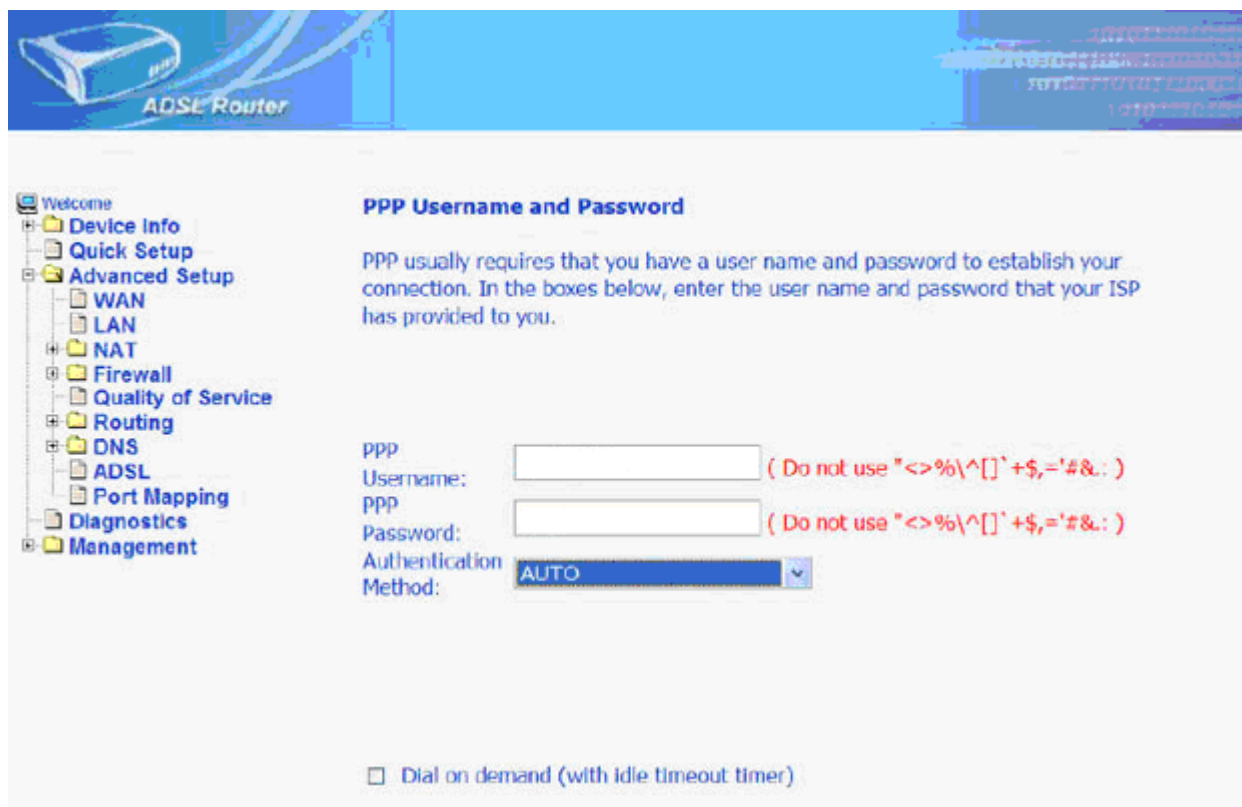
ADSL Router

Welcome
Device Info
Quick Setup
Advanced Setup
WAN
LAN
NAT
Firewall
Quality of Service
Routing
DNS
ADSL
Port Mapping
Diagnostics
Management

PPP Username and Password

PPP usually requires that you have a user name and password to establish your connection. In the boxes below, enter the user name and password that your ISP has provided to you.

PPP Username: ( Do not use "<>%\^[]`+$,='#&.: )
PPP Password: ( Do not use "<>%\^[]`+$,='#&.: )
Authentication Method: AUTO

Dial on demand (with idle timeout timer)